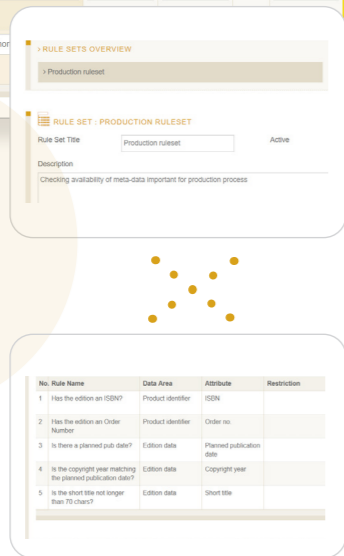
ion

› RULE SETS OVERVIEW

› Production ruleset

RULE SET : PRODUCTION RULESET

Rule Set Title Production ruleset Active

Description

Checking availability of meta-data important for production process

| No. | Rule Name | Data Area | Attribute | Restriction |
|---|---|---|---|---|
| 1 | Has the edition an ISBN? | Product identifier | ISBN | |
| 2 | Has the edition an Order Number | Product identifier | Order no. | |
| 3 | Is there a planned pub date? | Edition data | Planned publication date | |
| 4 | Is the copyright year matching the planned publication date? | Edition data | Copyright year | |
| 5 | Is the short title not longer than 70 chars? | Edition data | Short title | |